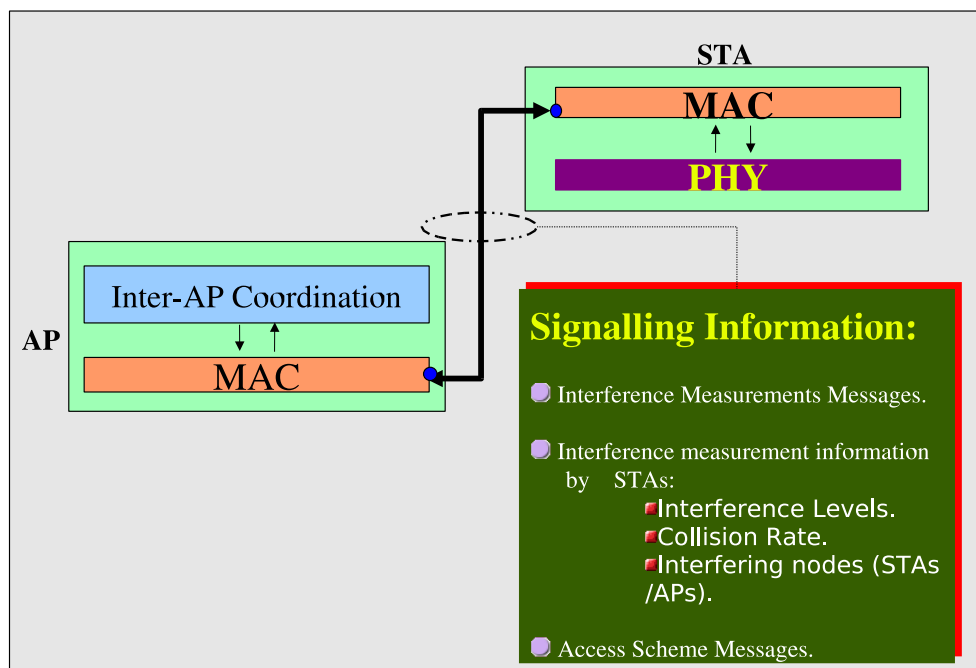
STA

MAC

PHY

AP

Inter-AP Coordination

MAC

Signalling Information:

Interference Measurements Messages.

Interference measurement information by STAs:

Interference Levels.

Collision Rate.

Interfering nodes (STAs /APs).

Access Scheme Messages.